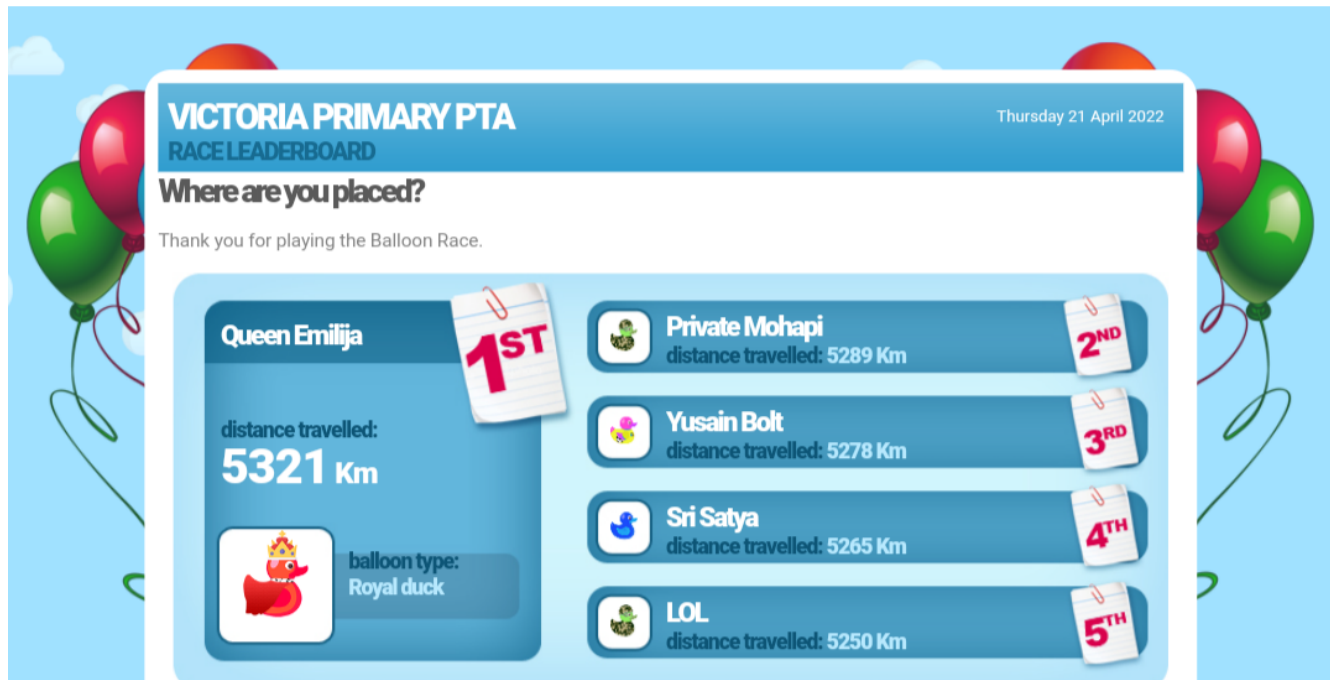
VICTORIA PRIMARY PTA
RACE LEADERBOARD

Thursday 21 April 2022

Where are you placed?

Thank you for playing the Balloon Race.

Queen Emilija

1ST

distance travelled:
5321 Km

balloon type:
Royal duck

Private Mohapi
distance travelled: 5289 Km
2ND

Yusain Bolt
distance travelled: 5278 Km
3RD

Sri Satya
distance travelled: 5265 Km
4TH

LOL
distance travelled: 5250 Km
5TH